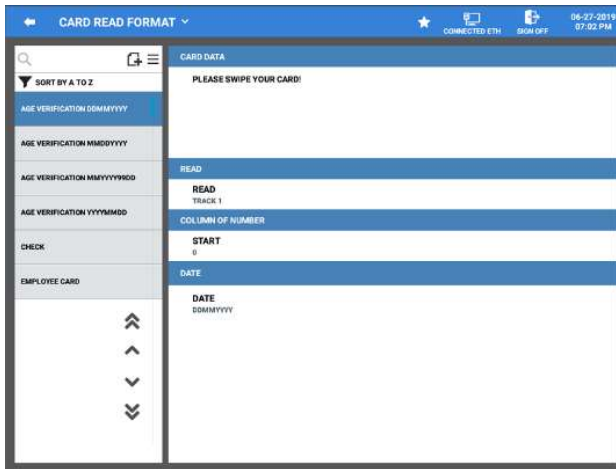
CARD READ FORMAT

CONNECTED ETH

SIGN OFF

06-27-2019
07:02 PM

SORT BY A TO Z

AGE VERIFICATION DDMMYYYY

AGE VERIFICATION MMDDYYYY

AGE VERIFICATION MMYYYY99DD

AGE VERIFICATION YYYYMMDD

CHECK

EMPLOYEE CARD

CARD DATA

PLEASE SWIPE YOUR CARD!

READ

READ
TRACK 1

COLUMN OF NUMBER

START
0

DATE

DATE
DDMMYYYY